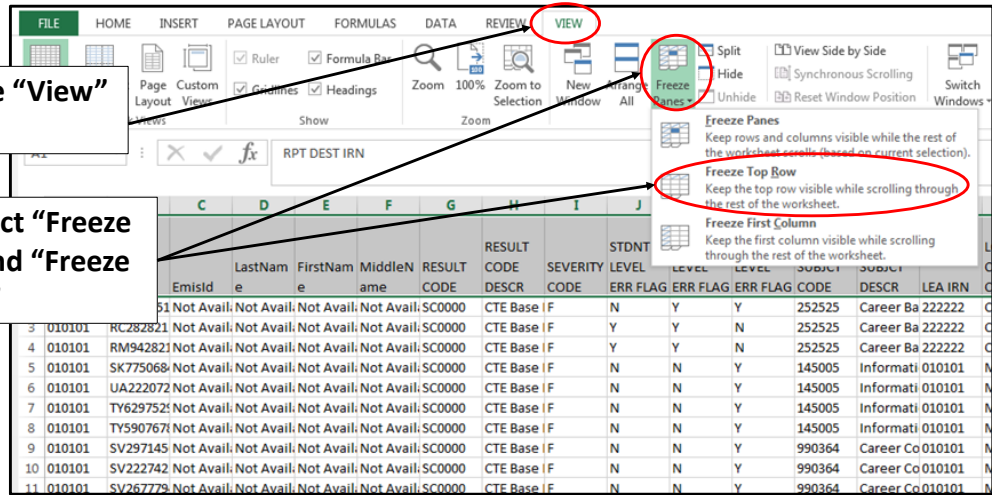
FILE HOME INSERT PAGE LAYOUT FORMULAS DATA REVIEW VIEW

Page Layout Custom Views
Views
Ruler Formula Bar
Gridlines Headings
Show
Zoom 100% Zoom to Selection
Zoom
New Window Arrange All Freeze Panes
Split
Hide
Unhide
View Side by Side
Synchronous Scrolling
Reset Window Position
Switch Windows

e "View"

ct "Freeze
nd "Freeze

A1 RPT DEST IRN

Freeze Panes
Keep rows and columns visible while the rest of the worksheet scrolls (based on current selection).
Freeze Top Row
Keep the top row visible while scrolling through the rest of the worksheet.
Freeze First Column
Keep the first column visible while scrolling through the rest of the worksheet.

| | | C | D | E | F | G | H | I | J | | | | | | |
|---|---|---|---|---|---|---|---|---|---|---|---|---|---|---|---|
| | | EmisId | LastName | FirstName | MiddleName | RESULT CODE | RESULT CODE DESCR | SEVERITY CODE | STDNT LEVEL ERR FLAG | LEVEL ERR FLAG | LEVEL ERR FLAG | SUBJCT CODE | SUBJCT DESCR | LEA IRN | |
| | | 51 | Not Availa | Not Availa | Not Availa | SC0000 | CTE Base I | F | N | Y | Y | 252525 | Career Ba | 222222 | C |
| 3 | 010101 | RC282821 | Not Availa | Not Availa | Not Availa | SC0000 | CTE Base I | F | Y | Y | N | 252525 | Career Ba | 222222 | C |
| 4 | 010101 | RM942821 | Not Availa | Not Availa | Not Availa | SC0000 | CTE Base I | F | Y | Y | N | 252525 | Career Ba | 222222 | C |
| 5 | 010101 | SK775068 | Not Availa | Not Availa | Not Availa | SC0000 | CTE Base I | F | N | N | Y | 145005 | Informati | 010101 | M |
| 6 | 010101 | UA222072 | Not Availa | Not Availa | Not Availa | SC0000 | CTE Base I | F | N | N | Y | 145005 | Informati | 010101 | M |
| 7 | 010101 | TY629752 | Not Availa | Not Availa | Not Availa | SC0000 | CTE Base I | F | N | N | Y | 145005 | Informati | 010101 | M |
| 8 | 010101 | TY590767 | Not Availa | Not Availa | Not Availa | SC0000 | CTE Base I | F | N | N | Y | 145005 | Informati | 010101 | M |
| 9 | 010101 | SV297145 | Not Availa | Not Availa | Not Availa | SC0000 | CTE Base I | F | N | N | Y | 990364 | Career Co | 010101 | M |
| 10 | 010101 | SV222742 | Not Availa | Not Availa | Not Availa | SC0000 | CTE Base I | F | N | N | Y | 990364 | Career Co | 010101 | M |
| 11 | 010101 | SV267779 | Not Availa | Not Availa | Not Availa | SC0000 | CTE Base I | F | N | N | Y | 990364 | Career Co | 010101 | M |